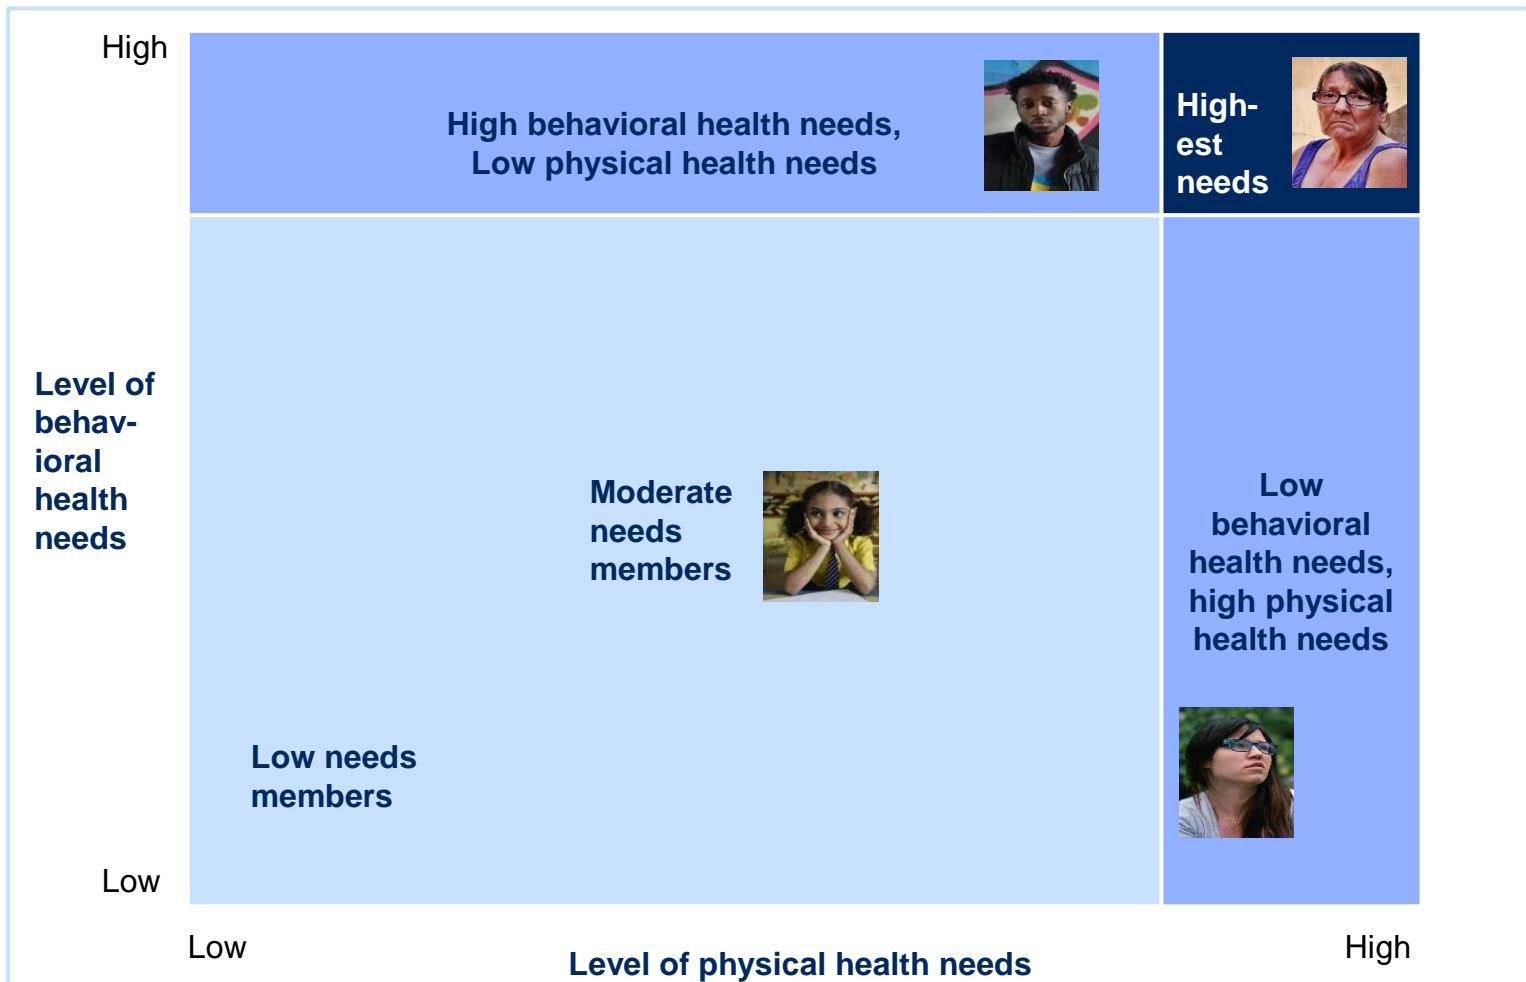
High

High behavioral health needs, Low physical health needs

Highest needs

Level of behavioral health needs

Moderate needs members

Low behavioral health needs, high physical health needs

Low needs members

Low

Low

Level of physical health needs

High